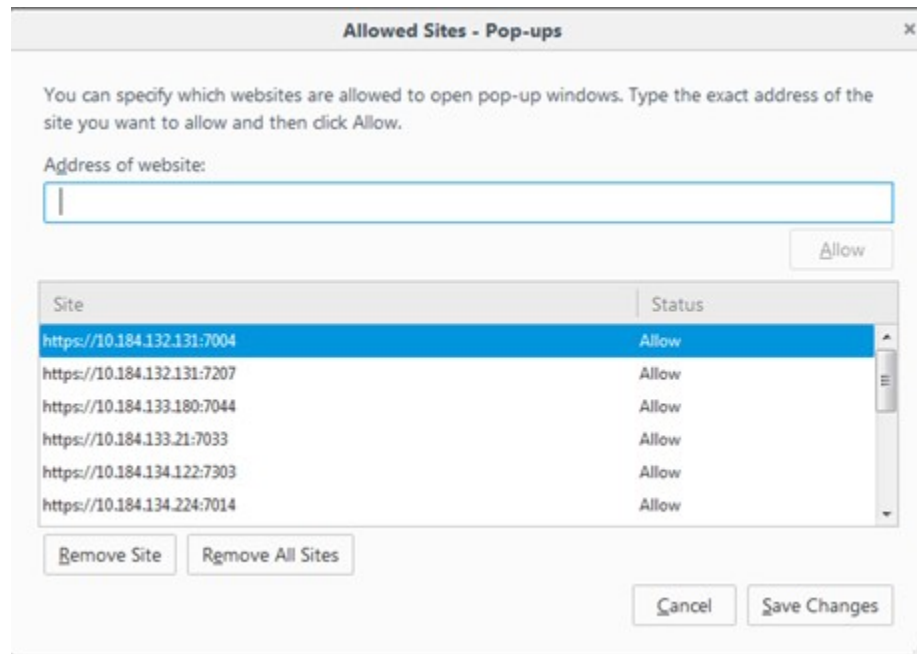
Allowed Sites - Pop-ups

×

You can specify which websites are allowed to open pop-up windows. Type the exact address of the site you want to allow and then click Allow.

Address of website:

Allow

| Site | Status |
|---|---|
| https://10.184.132.131:7004 | Allow |
| https://10.184.132.131:7207 | Allow |
| https://10.184.133.180:7044 | Allow |
| https://10.184.133.21:7033 | Allow |
| https://10.184.134.122:7303 | Allow |
| https://10.184.134.224:7014 | Allow |

Remove Site

Remove All Sites

Cancel

Save Changes